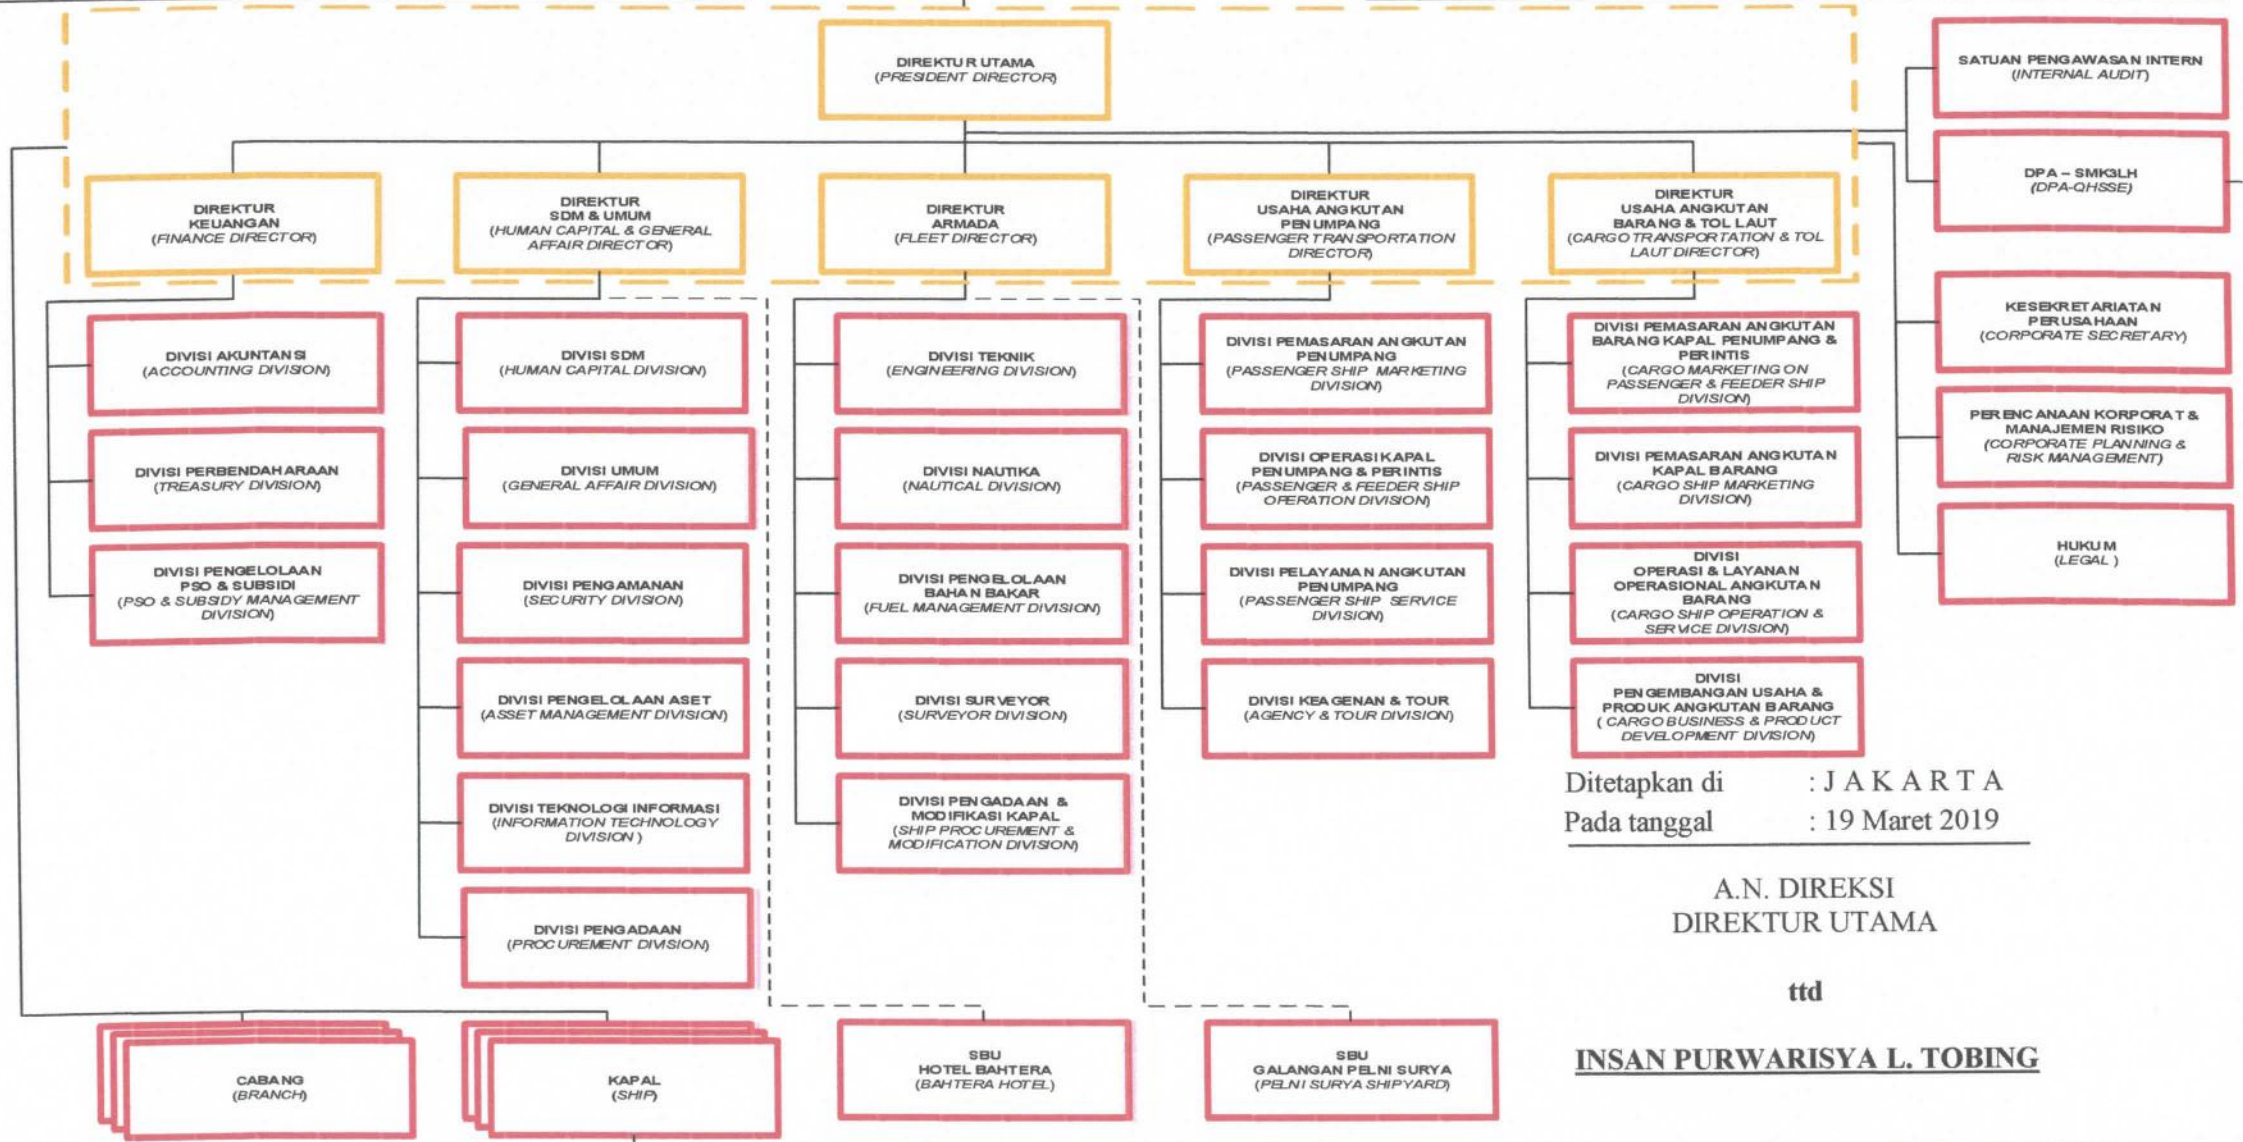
DIREKTUR UTAMA
(PRESIDENT DIRECTOR)

SATUAN PENGAWASAN INTERN
(INTERNAL AUDIT)

DPA – SMK3LH
(DPA-QHSSE)

DIREKTUR KEUANGAN
(FINANCE DIRECTOR)

DIREKTUR SDM & UMUM
(HUMAN CAPITAL & GENERAL AFFAIR DIRECTOR)

DIREKTUR ARMADA
(FLEET DIRECTOR)

DIREKTUR USAHA ANGKUTAN PENUMPANG
(PASSENGER TRANSPORTATION DIRECTOR)

DIREKTUR USAHA ANGKUTAN BARANG & TOL LAUT
(CARGO TRANSPORTATION & TOL LAUT DIRECTOR)

DIVISI AKUNTANSI
(ACCOUNTING DIVISION)

DIVISI PERBENDAHARAAN
(TREASURY DIVISION)

DIVISI PENGELOLAAN PSO & SUBSIDI
(PSO & SUBSIDY MANAGEMENT DIVISION)

DIVISI SDM
(HUMAN CAPITAL DIVISION)

DIVISI UMUM
(GENERAL AFFAIR DIVISION)

DIVISI PENGAMANAN
(SECURITY DIVISION)

DIVISI PENGELOLAAN ASET
(ASSET MANAGEMENT DIVISION)

DIVISI TEKNOLOGI INFORMASI
(INFORMATION TECHNOLOGY DIVISION )

DIVISI PENGADAAN
(PROCUREMENT DIVISION)

DIVISI TEKNIK
(ENGINEERING DIVISION)

DIVISI NAUTIKA
(NAUTICAL DIVISION)

DIVISI PENGELOLAAN BAHAN BAKAR
(FUEL MANAGEMENT DIVISION)

DIVISI SURVEYOR
(SURVEYOR DIVISION)

DIVISI PENGADAAN & MODIFIKASI KAPAL
(SHIP PROCUREMENT & MODIFICATION DIVISION)

DIVISI PEMASARAN ANGKUTAN PENUMPANG
(PASSENGER SHIP MARKETING DIVISION)

DIVISI OPERASI KAPAL PENUMPANG & PERINTIS
(PASSENGER & FEEDER SHIP OPERATION DIVISION)

DIVISI PELAYANAN ANGKUTAN PENUMPANG
(PASSENGER SHIP SERVICE DIVISION)

DIVISI KEAGENAN & TOUR
(AGENCY & TOUR DIVISION)

DIVISI PEMASARAN ANGKUTAN BARANG KAPAL PENUMPANG & PERINTIS
(CARGO MARKETING ON PASSENGER & FEEDER SHIP DIVISION)

DIVISI PEMASARAN ANGKUTAN KAPAL BARANG
(CARGO SHIP MARKETING DIVISION)

DIVISI OPERASI & LAYANAN OPERASIONAL ANGKUTAN BARANG
(CARGO SHIP OPERATION & SERVICE DIVISION)

DIVISI PENGEMBANGAN USAHA & PRODUK ANGKUTAN BARANG
( CARGO BUSINESS & PRODUCT DEVELOPMENT DIVISION)

KESEKRETARIATAN PERUSAHAAN
(CORPORATE SECRETARY)

PERENCANAAN KORPORAT & MANAJEMEN RISIKO
(CORPORATE PLANNING & RISK MANAGEMENT)

HUKUM
(LEGAL )

CABANG
(BRANCH)

KAPAL
(SHIP)

SBU
HOTEL BAHTERA
(BAHTERA HOTEL)

SBU
GALANGAN PELNI SURYA
(PELNI SURYA SHIPYARD)

Ditetapkan di : J A K A R T A
Pada tanggal : 19 Maret 2019

A.N. DIREKSI
DIREKTUR UTAMA

ttd

INSAN PURWARISYA L. TOBING